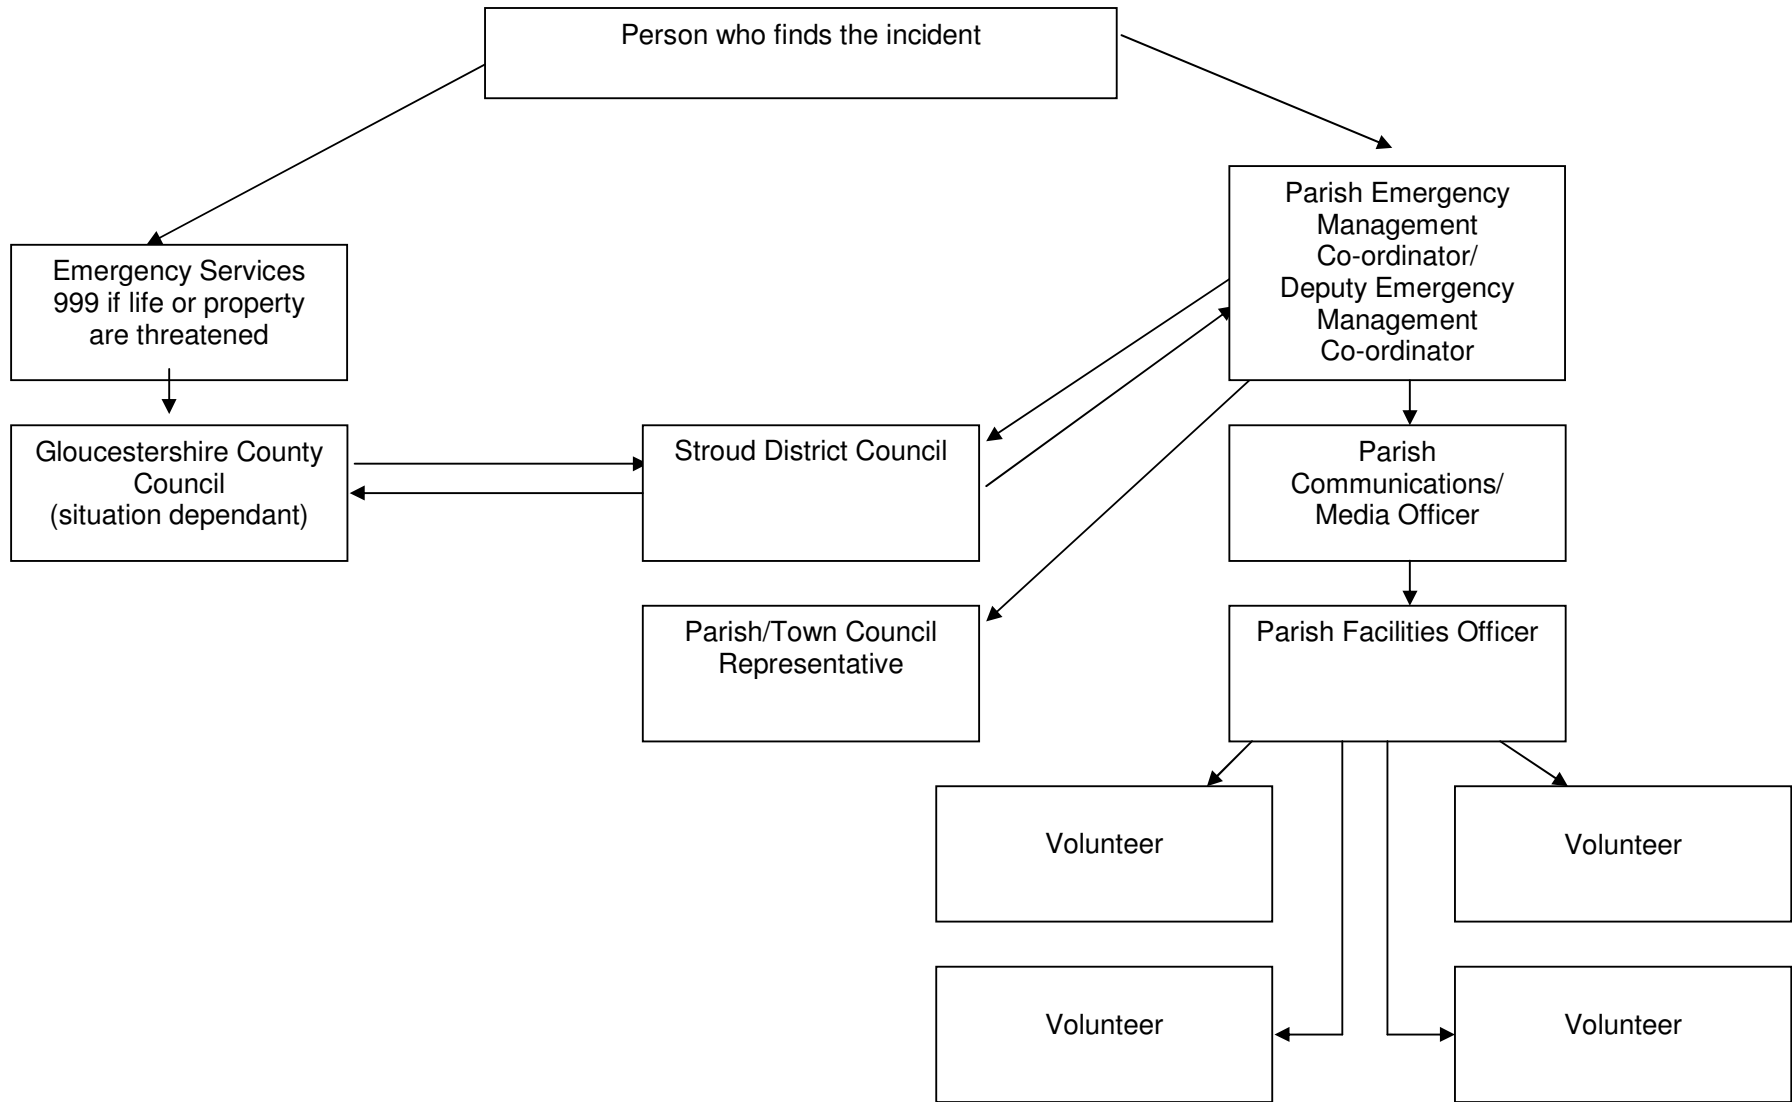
Person who finds the incident

Emergency Services 999 if life or property are threatened

Parish Emergency Management Co-ordinator/ Deputy Emergency Management Co-ordinator

Gloucestershire County Council (situation dependant)

Stroud District Council

Parish Communications/ Media Officer

Parish/Town Council Representative

Parish Facilities Officer

Volunteer

Volunteer

Volunteer

Volunteer